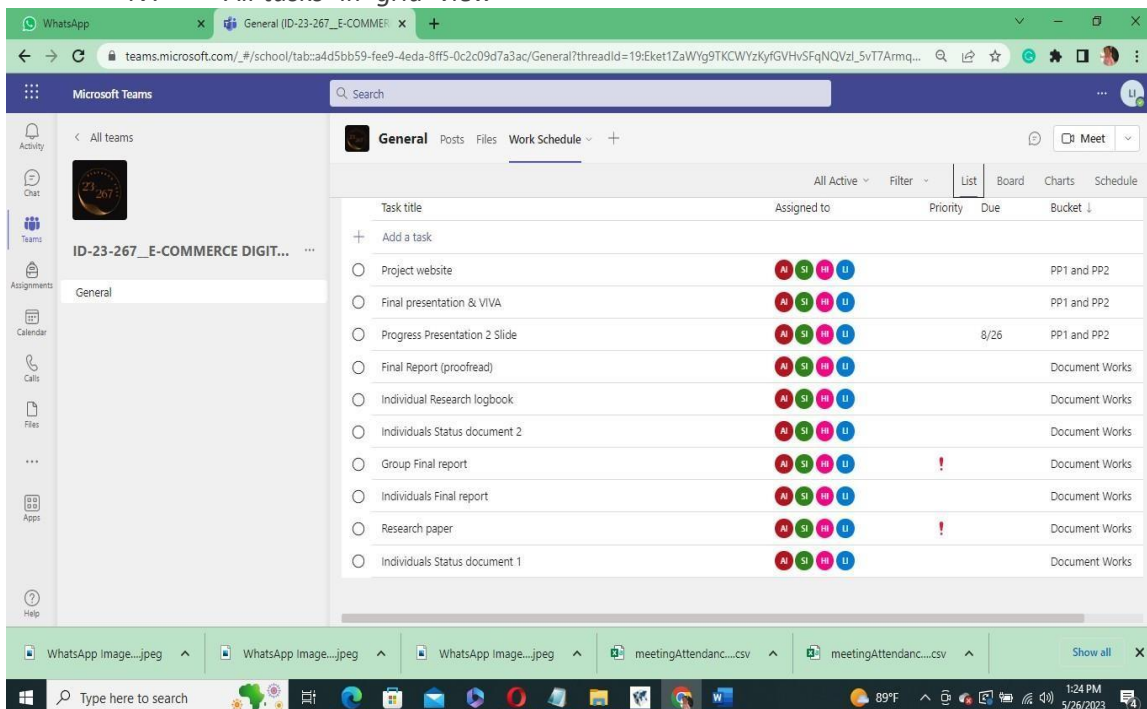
WhatsApp | General (ID-23-267_E-COMMER

teams.microsoft.com/_#/school/tab::a4d5bb59-fee9-4eda-8ff5-0c2c09d7a3ac/General?threadId=19:Eket1ZaWYg9TKCWYzKyfGVHvSFqNQVzl_5vT7Armq...

Microsoft Teams

Search

Activity
Chat
Teams
Assignments
Calendar
Calls
Files
...
Apps
Help

< All teams

23 267

ID-23-267_E-COMMERCE DIGIT... ...

General

General Posts Files Work Schedule +

Meet

All Active Filter List Board Charts Schedule

| | Task title | Assigned to | Priority | Due | Bucket ↓ |
|---|---|---|---|---|---|
| + | Add a task | | | | |
| ○ | Project website | AI SI HI LI | | | PP1 and PP2 |
| ○ | Final presentation & VIVA | AI SI HI LI | | | PP1 and PP2 |
| ○ | Progress Presentation 2 Slide | AI SI HI LI | | 8/26 | PP1 and PP2 |
| ○ | Final Report (proofread) | AI SI HI LI | | | Document Works |
| ○ | Individual Research logbook | AI SI HI LI | | | Document Works |
| ○ | Individuals Status document 2 | AI SI HI LI | | | Document Works |
| ○ | Group Final report | AI SI HI LI | ! | | Document Works |
| ○ | Individuals Final report | AI SI HI LI | | | Document Works |
| ○ | Research paper | AI SI HI LI | ! | | Document Works |
| ○ | Individuals Status document 1 | AI SI HI LI | | | Document Works |

WhatsApp Image....jpeg | WhatsApp Image....jpeg | WhatsApp Image....jpeg | meetingAttendanc....csv | meetingAttendanc....csv | Show all

Type here to search

89°F 1:24 PM 5/26/2023